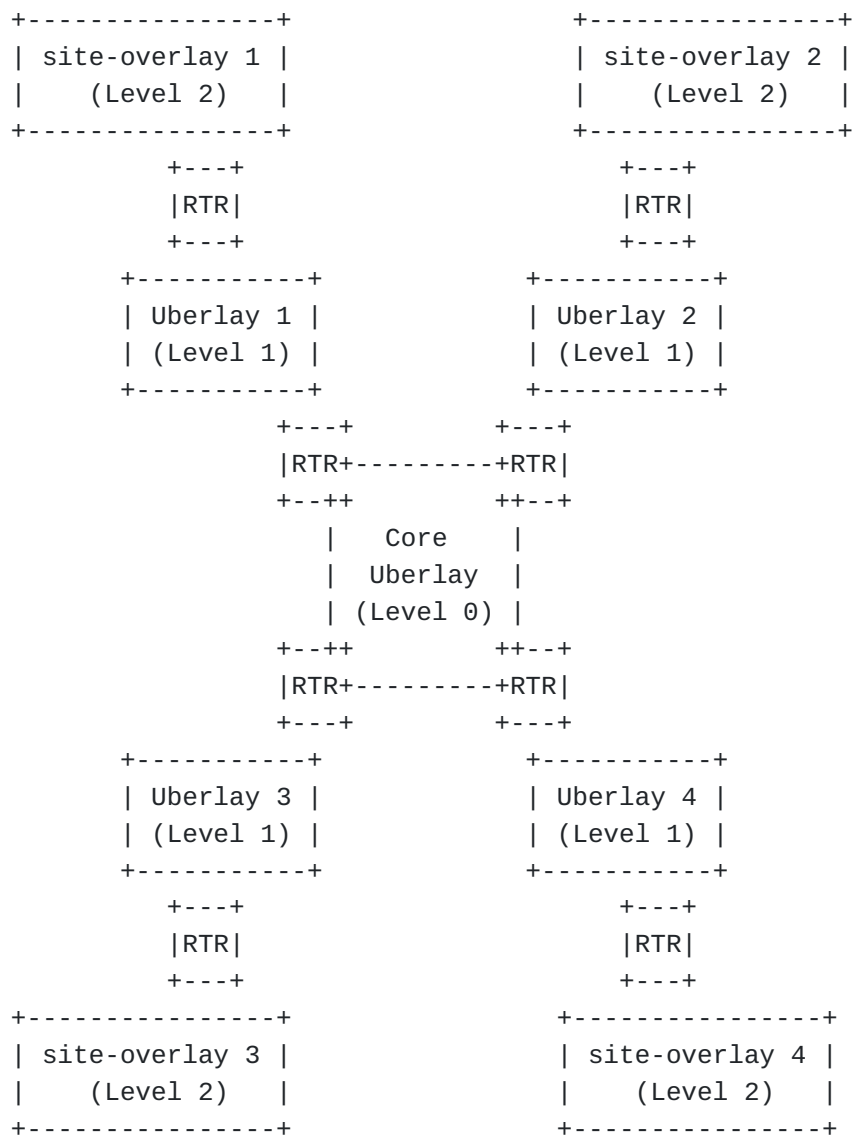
site-overlay 1
(Level 2)

site-overlay 2
(Level 2)

RTR

RTR

Uberlay 1
(Level 1)

Uberlay 2
(Level 1)

RTR

RTR

Core
Uberlay
(Level 0)

RTR

RTR

Uberlay 3
(Level 1)

Uberlay 4
(Level 1)

RTR

RTR

site-overlay 3
(Level 2)

site-overlay 4
(Level 2)